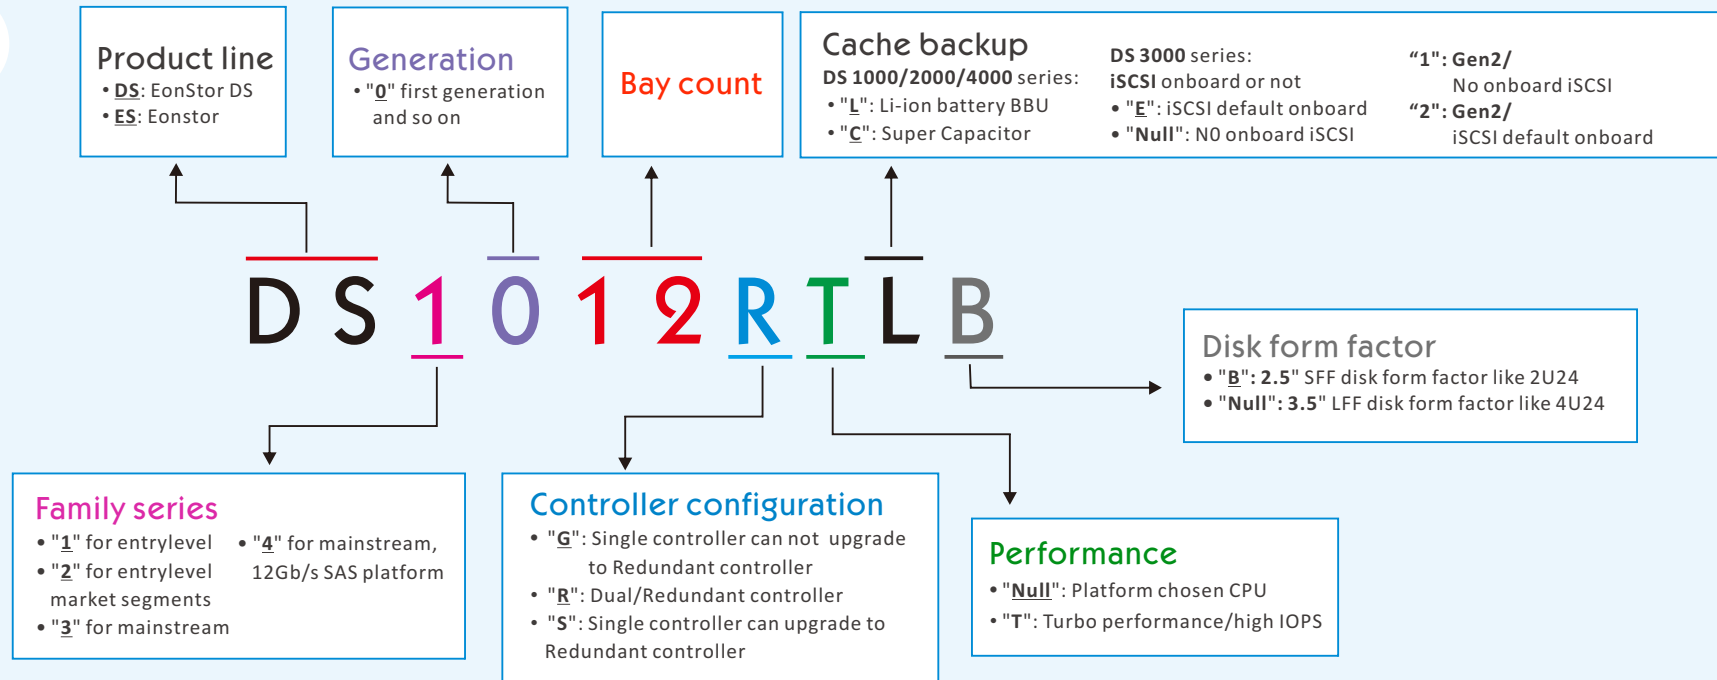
Product line
• DS: EonStor DS
• ES: Eonstor

Generation
• "0" first generation and so on

Bay count

Cache backup
DS 1000/2000/4000 series:
• "L": Li-ion battery BBU
• "C": Super Capacitor

DS 3000 series:
iSCSI onboard or not
• "E": iSCSI default onboard
• "Null": N0 onboard iSCSI

"1": Gen2/
No onboard iSCSI
"2": Gen2/
iSCSI default onboard

D S 1 0 1 2 R T L B

Disk form factor
• "B": 2.5" SFF disk form factor like 2U24
• "Null": 3.5" LFF disk form factor like 4U24

Family series
• "1" for entrylevel
• "2" for entrylevel market segments
• "3" for mainstream
• "4" for mainstream, 12Gb/s SAS platform

Controller configuration
• "G": Single controller can not upgrade to Redundant controller
• "R": Dual/Redundant controller
• "S": Single controller can upgrade to Redundant controller

Performance
• "Null": Platform chosen CPU
• "T": Turbo performance/high IOPS